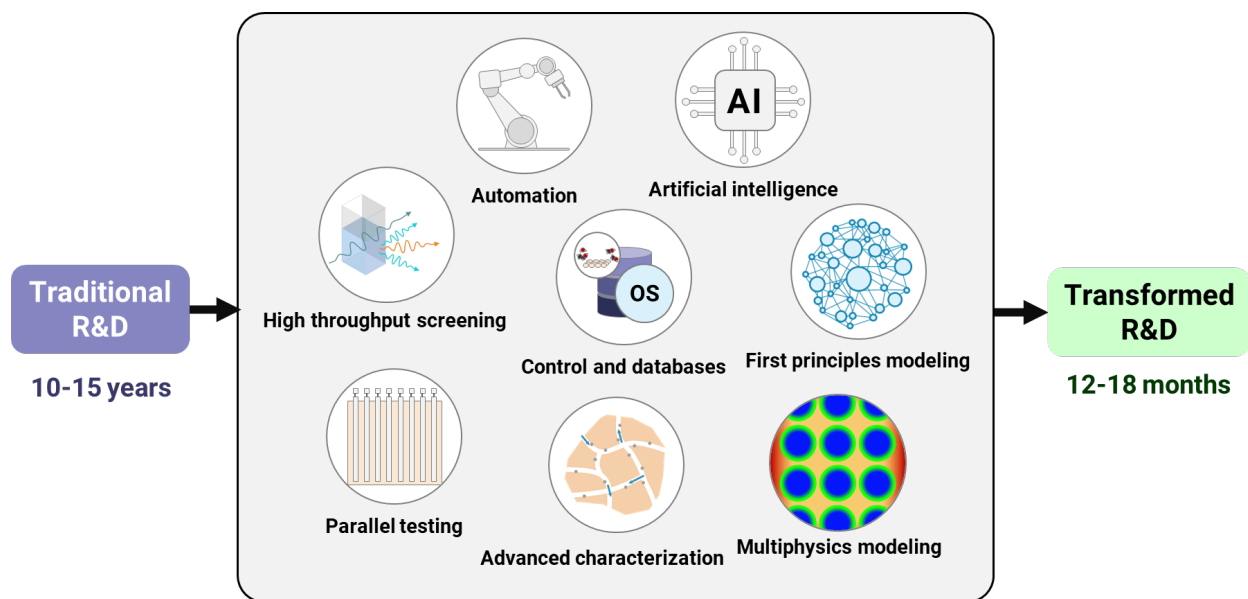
Traditional R&D

10-15 years

AI

Automation

Artificial intelligence

High throughput screening

OS

Control and databases

First principles modeling

Parallel testing

Advanced characterization

Multiphysics modeling

Transformed R&D

12-18 months